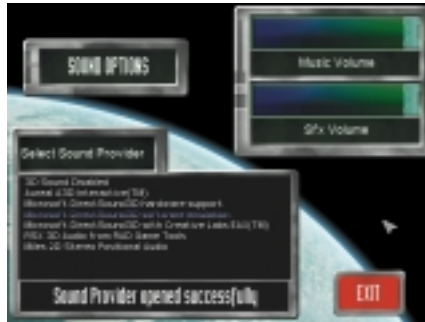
SOUND OPTIONS

Music Volume

Sfx Volume

Select Sound Provider

3D Sound Disabled
Aureal 3D Interactive(TM)
Microsoft Direct Sound3D hardware support
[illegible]
Microsoft DirectSound3D with Creative Labs EAX(TM)
RSX 3D Audio from RAD Game Tools
Miles 2D Stereo Positional Audio

Sound Provider opened successfully

EXIT